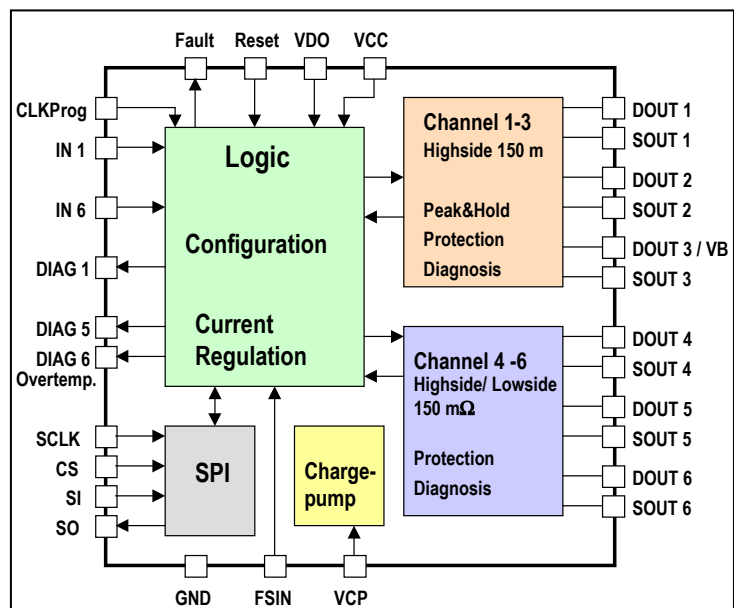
Fault
Reset
VDO
VCC

CLKProg
IN 1
IN 6
DIAG 1
DIAG 5
DIAG 6
Overtemp.
SCLK
CS
SI
SO

Logic

Configuration

Current
Regulation

SPI

Charge-
pump

Channel 1-3
Highside 150 m

Peak&Hold
Protection
Diagnosis

Channel 4 -6
Highside/ Lowside
150 mΩ

Protection
Diagnosis

DOUT 1
SOUT 1
DOUT 2
SOUT 2
DOUT 3 / VB
SOUT 3
DOUT 4
SOUT 4
DOUT 5
SOUT 5
DOUT 6
SOUT 6

GND
FSIN
VCP